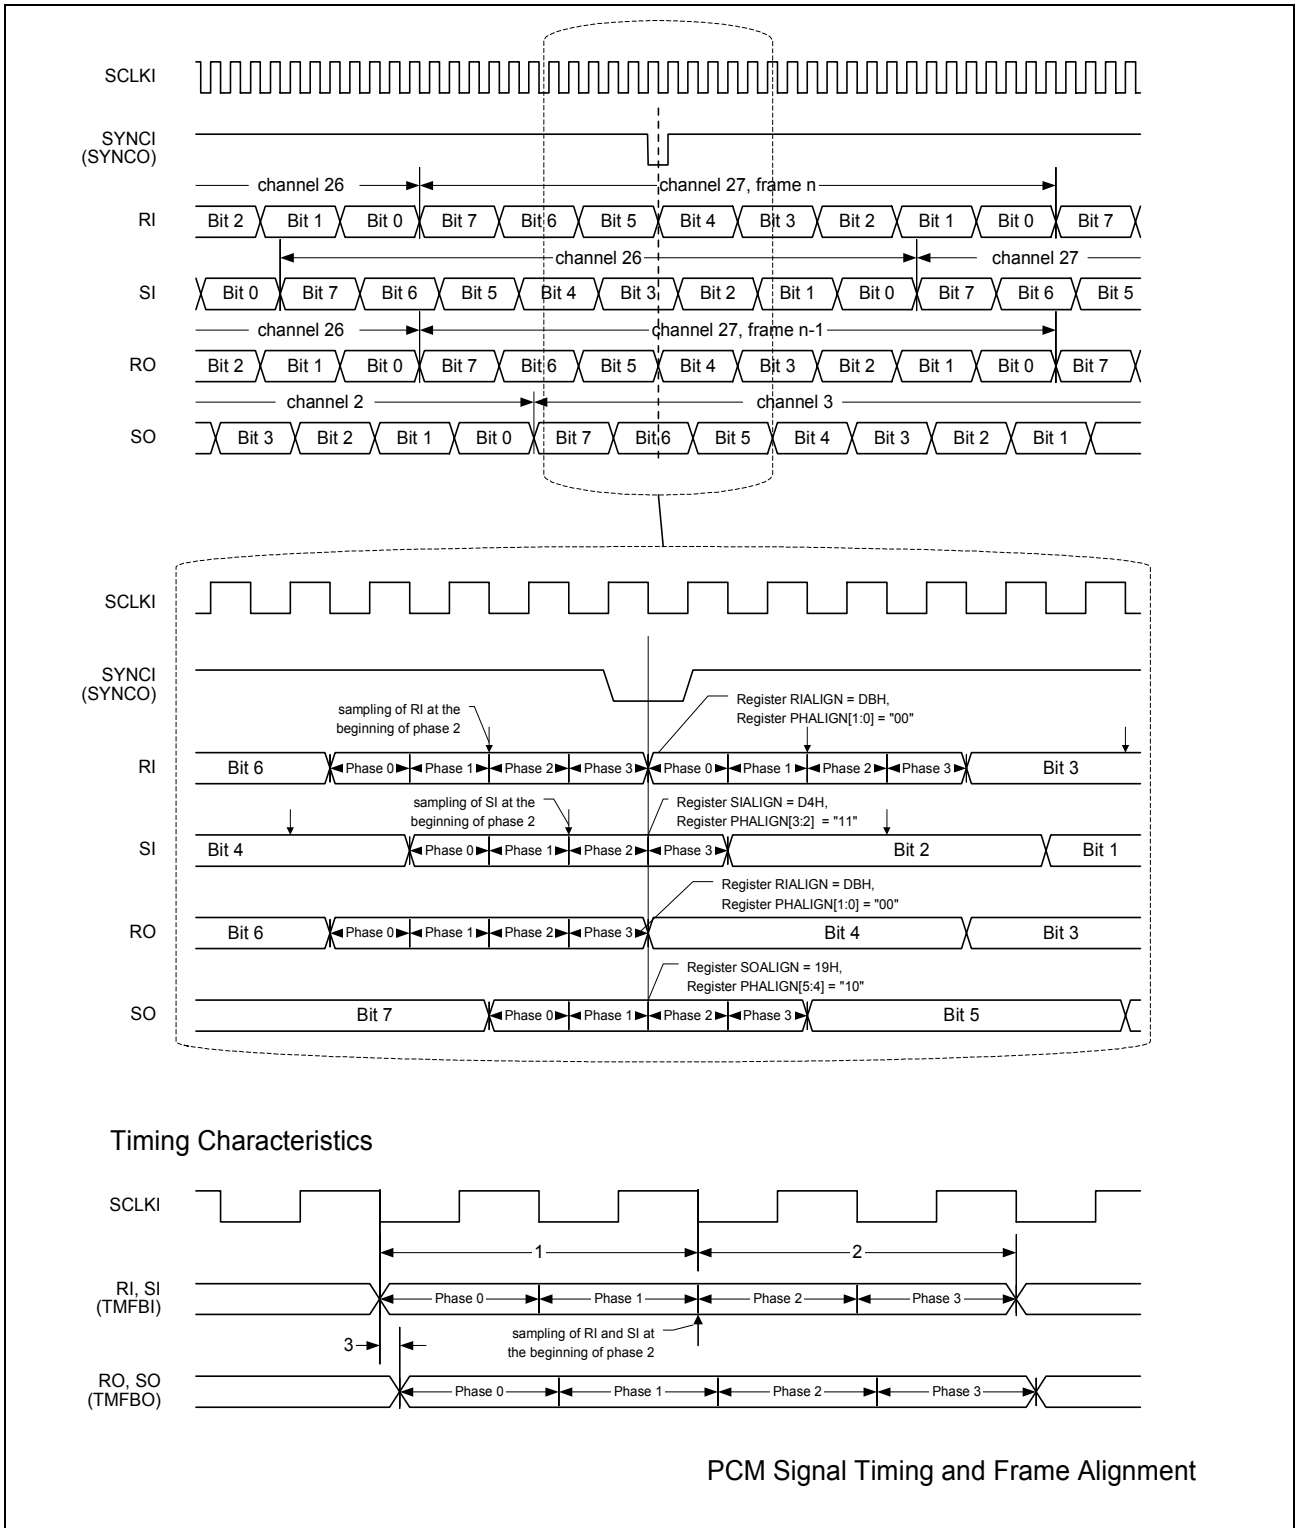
SCLKI

SYNCI (SYNCO)

channel 26

channel 27, frame n

RI

Bit 2 Bit 1 Bit 0 Bit 7 Bit 6 Bit 5 Bit 4 Bit 3 Bit 2 Bit 1 Bit 0 Bit 7

channel 26

channel 27

SI

Bit 0 Bit 7 Bit 6 Bit 5 Bit 4 Bit 3 Bit 2 Bit 1 Bit 0 Bit 7 Bit 6 Bit 5

channel 26

channel 27, frame n-1

RO

Bit 2 Bit 1 Bit 0 Bit 7 Bit 6 Bit 5 Bit 4 Bit 3 Bit 2 Bit 1 Bit 0 Bit 7

channel 2

channel 3

SO

Bit 3 Bit 2 Bit 1 Bit 0 Bit 7 Bit 6 Bit 5 Bit 4 Bit 3 Bit 2 Bit 1

SCLKI

SYNCI (SYNCO)

sampling of RI at the beginning of phase 2

Register RIALIGN = DBH, Register PHALIGN[1:0] = "00"

RI

Bit 6 Phase 0 Phase 1 Phase 2 Phase 3 Phase 0 Phase 1 Phase 2 Phase 3 Bit 3

sampling of SI at the beginning of phase 2

Register SIALIGN = D4H, Register PHALIGN[3:2] = "11"

SI

Bit 4 Phase 0 Phase 1 Phase 2 Phase 3 Bit 2 Bit 1

Register RIALIGN = DBH, Register PHALIGN[1:0] = "00"

RO

Bit 6 Phase 0 Phase 1 Phase 2 Phase 3 Bit 4 Bit 3

Register SOALIGN = 19H, Register PHALIGN[5:4] = "10"

SO

Bit 7 Phase 0 Phase 1 Phase 2 Phase 3 Bit 5

Timing Characteristics

SCLKI

1

2

RI, SI (TMFBI)

Phase 0 Phase 1 Phase 2 Phase 3

3

sampling of RI and SI at the beginning of phase 2

RO, SO (TMFBO)

Phase 0 Phase 1 Phase 2 Phase 3

PCM Signal Timing and Frame Alignment